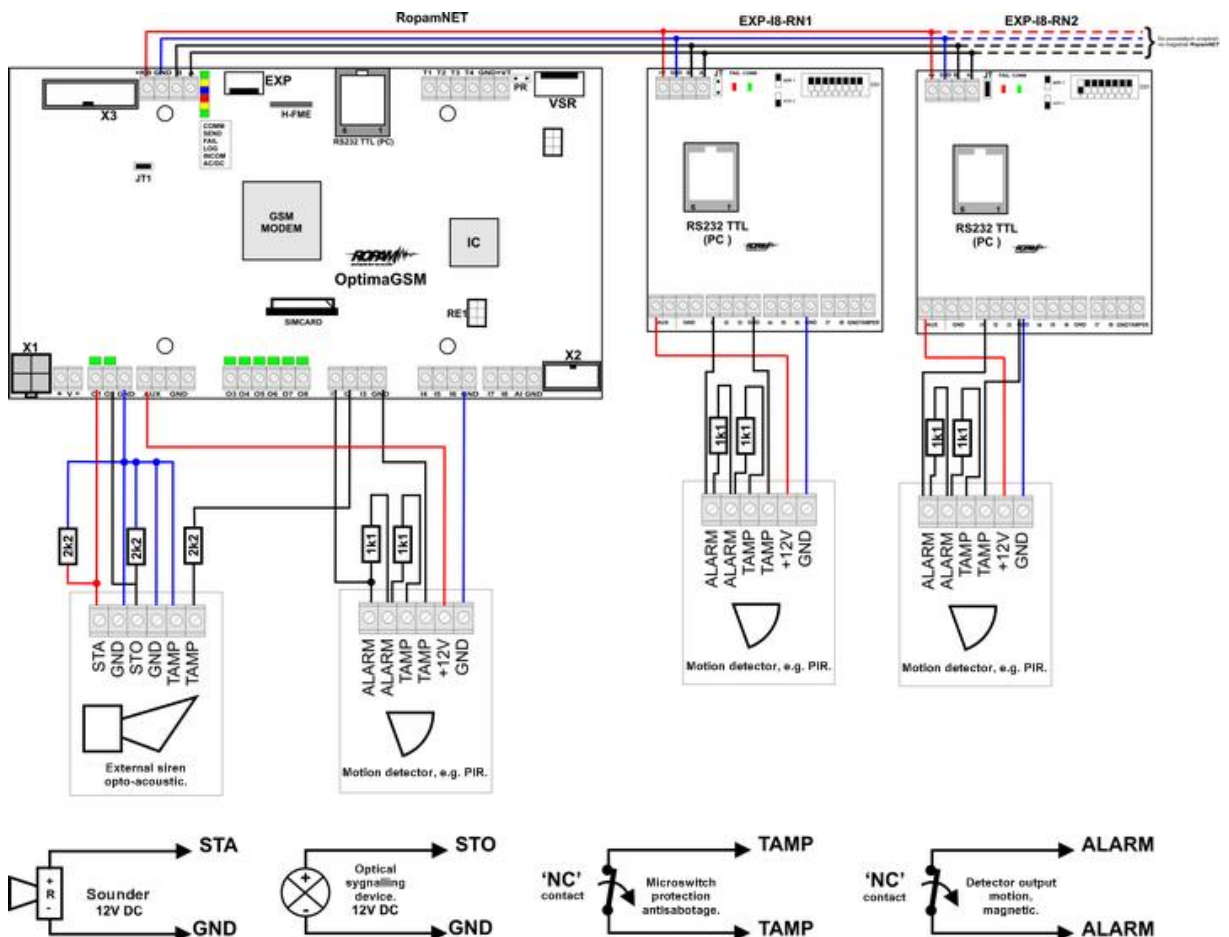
RopamNET
EXP-I8-RN1
EXP-I8-RN2
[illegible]

X3
EXP
H-FME
RS232 TTL (PC)
T1 T2 T3 T4 GND
PR
VSR
COMM
SEND
FAIL
LOG
INCOM
AC/DC
JT1
GSM MODEM
IC
OptimaGSM
RE1
SIMCARD
X1
X2
+ V+
O1 O2 GND
AUX GND
O3 O4 O5 O6 O7 O8
I1 I2 I3 GND
I4 I5 I6 GND
I7 I8 AI GND

RS232 TTL (PC )
RS232 TTL (PC )

2k2
2k2
2k2
1k1
1k1
1k1
1k1
1k1
1k1

STA
GND
STO
GND
TAMP
TAMP
External siren opto-acoustic.

ALARM
ALARM
TAMP
TAMP
+12V
GND
Motion detector, e.g. PIR.

ALARM
ALARM
TAMP
TAMP
+12V
GND
Motion detector, e.g. PIR.

ALARM
ALARM
TAMP
TAMP
+12V
GND
Motion detector, e.g. PIR.

STA
+
R
-
Sounder 12V DC
GND

STO
+
-
Optical sygnalling device. 12V DC
GND

TAMP
'NC' contact
Microswitch protection antisabotage.
TAMP

ALARM
'NC' contact
Detector output motion, magnetic.
ALARM